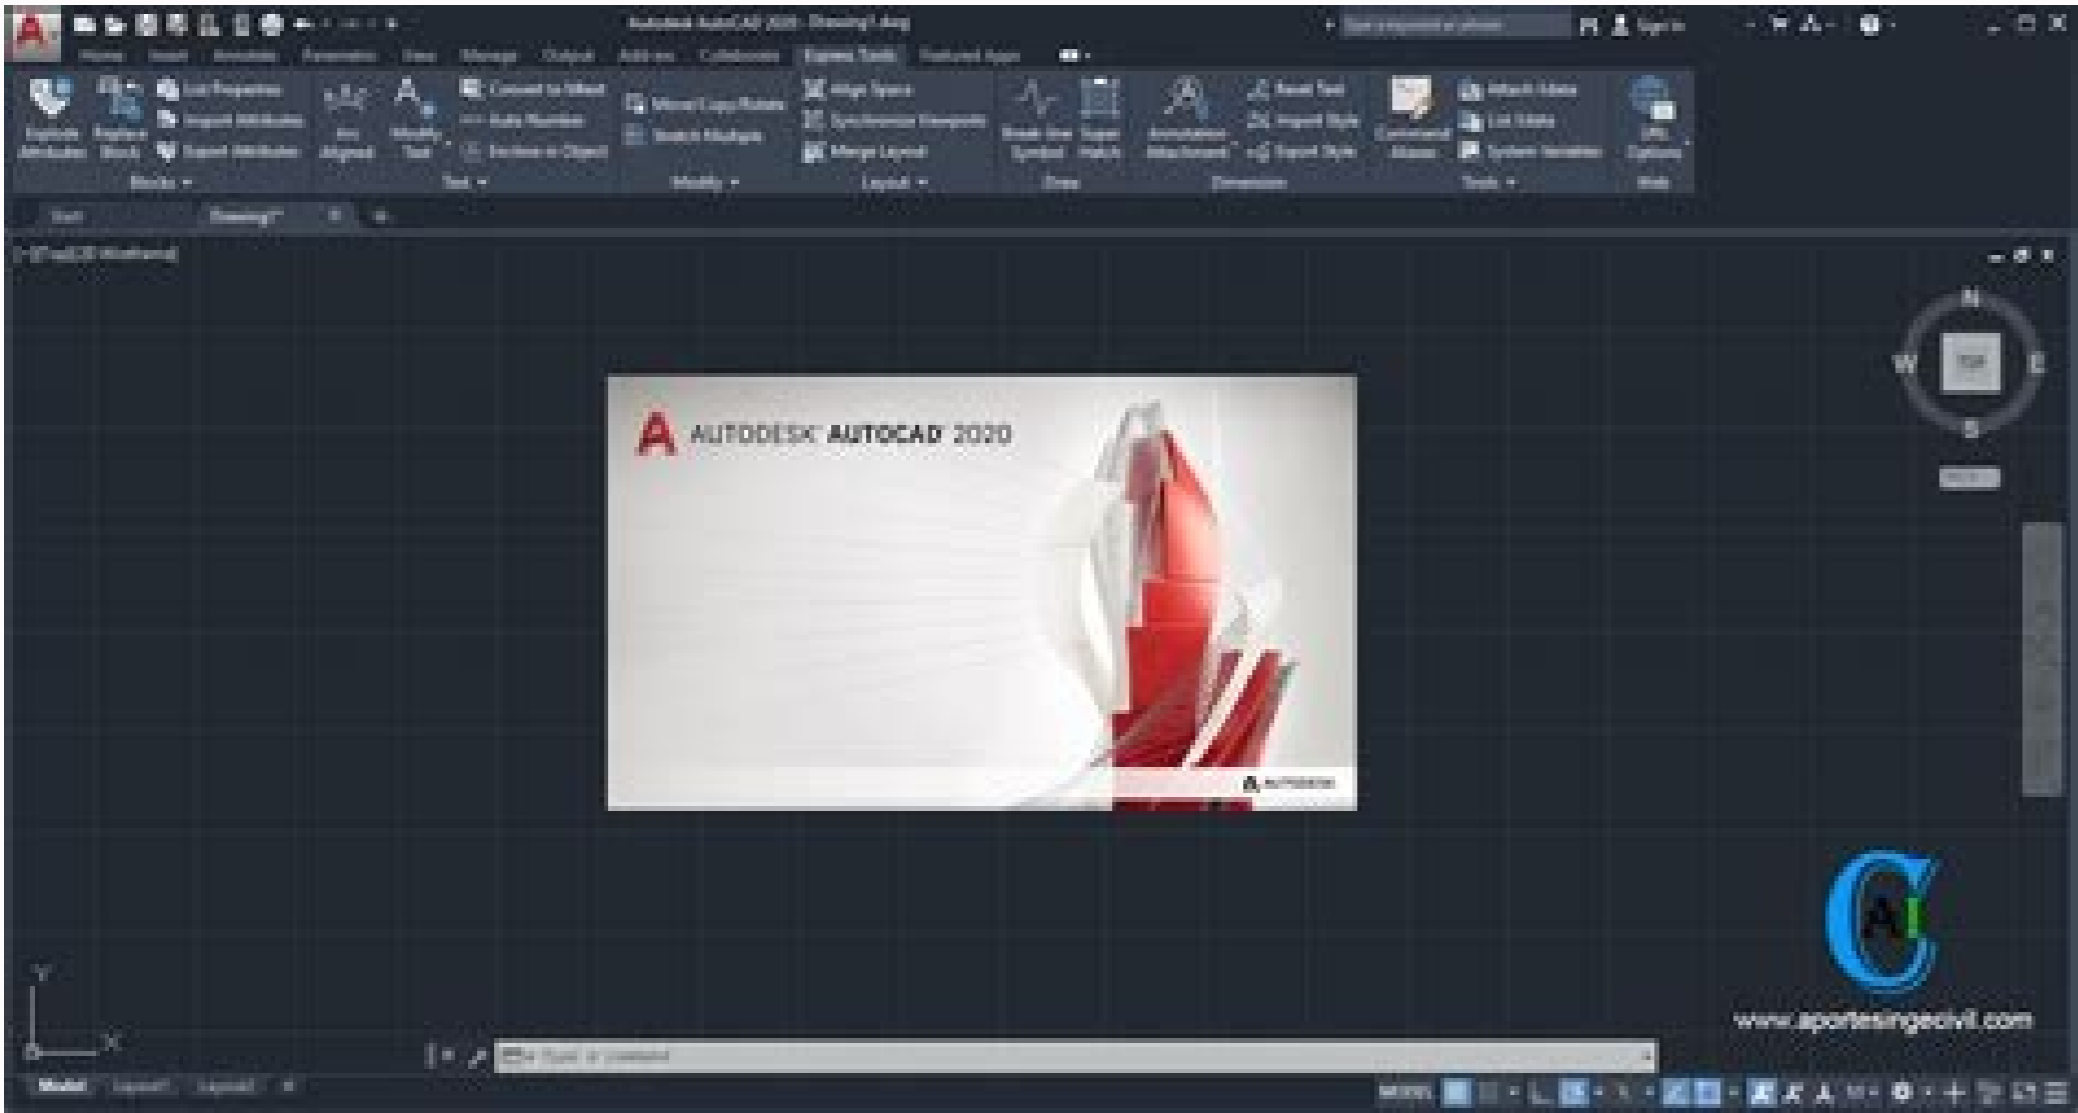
Autodesk AutoCAD 2020 Drawing1.dwg

Type a keyword or phrase

Sign In

Home Insert Annotate Parametric View Manage Output Add-ins Collaborate Express Tools Featured Apps

Explode Attributes

Replace Block

List Properties

Import Attributes

Export Attributes

Blocks

Arc Aligned

Modify Text

Convert to Mtext

Auto Number

Enclose in Object

Text

Move/Copy/Rotate

Stretch Multiple

Modify

Align Space

Synchronize Viewports

Merge Layout

Layout

Break-line Symbol

Super Hatch

Draw

Annotation Attachment

Reset Text

Import Style

Export Style

Dimension

Command Aliases

Attach Xdata

List Xdata

System Variables

Tools

URL Options

Web

Start

Drawing1*

[-][Top][2D Wireframe]

N

W

TOP

E

S

WCS

A AUTODESK AUTOCAD 2020

AUTODESK

Y

X

Type a command

Model Layout1 Layout2

MODEL

www.aportesingecivil.com